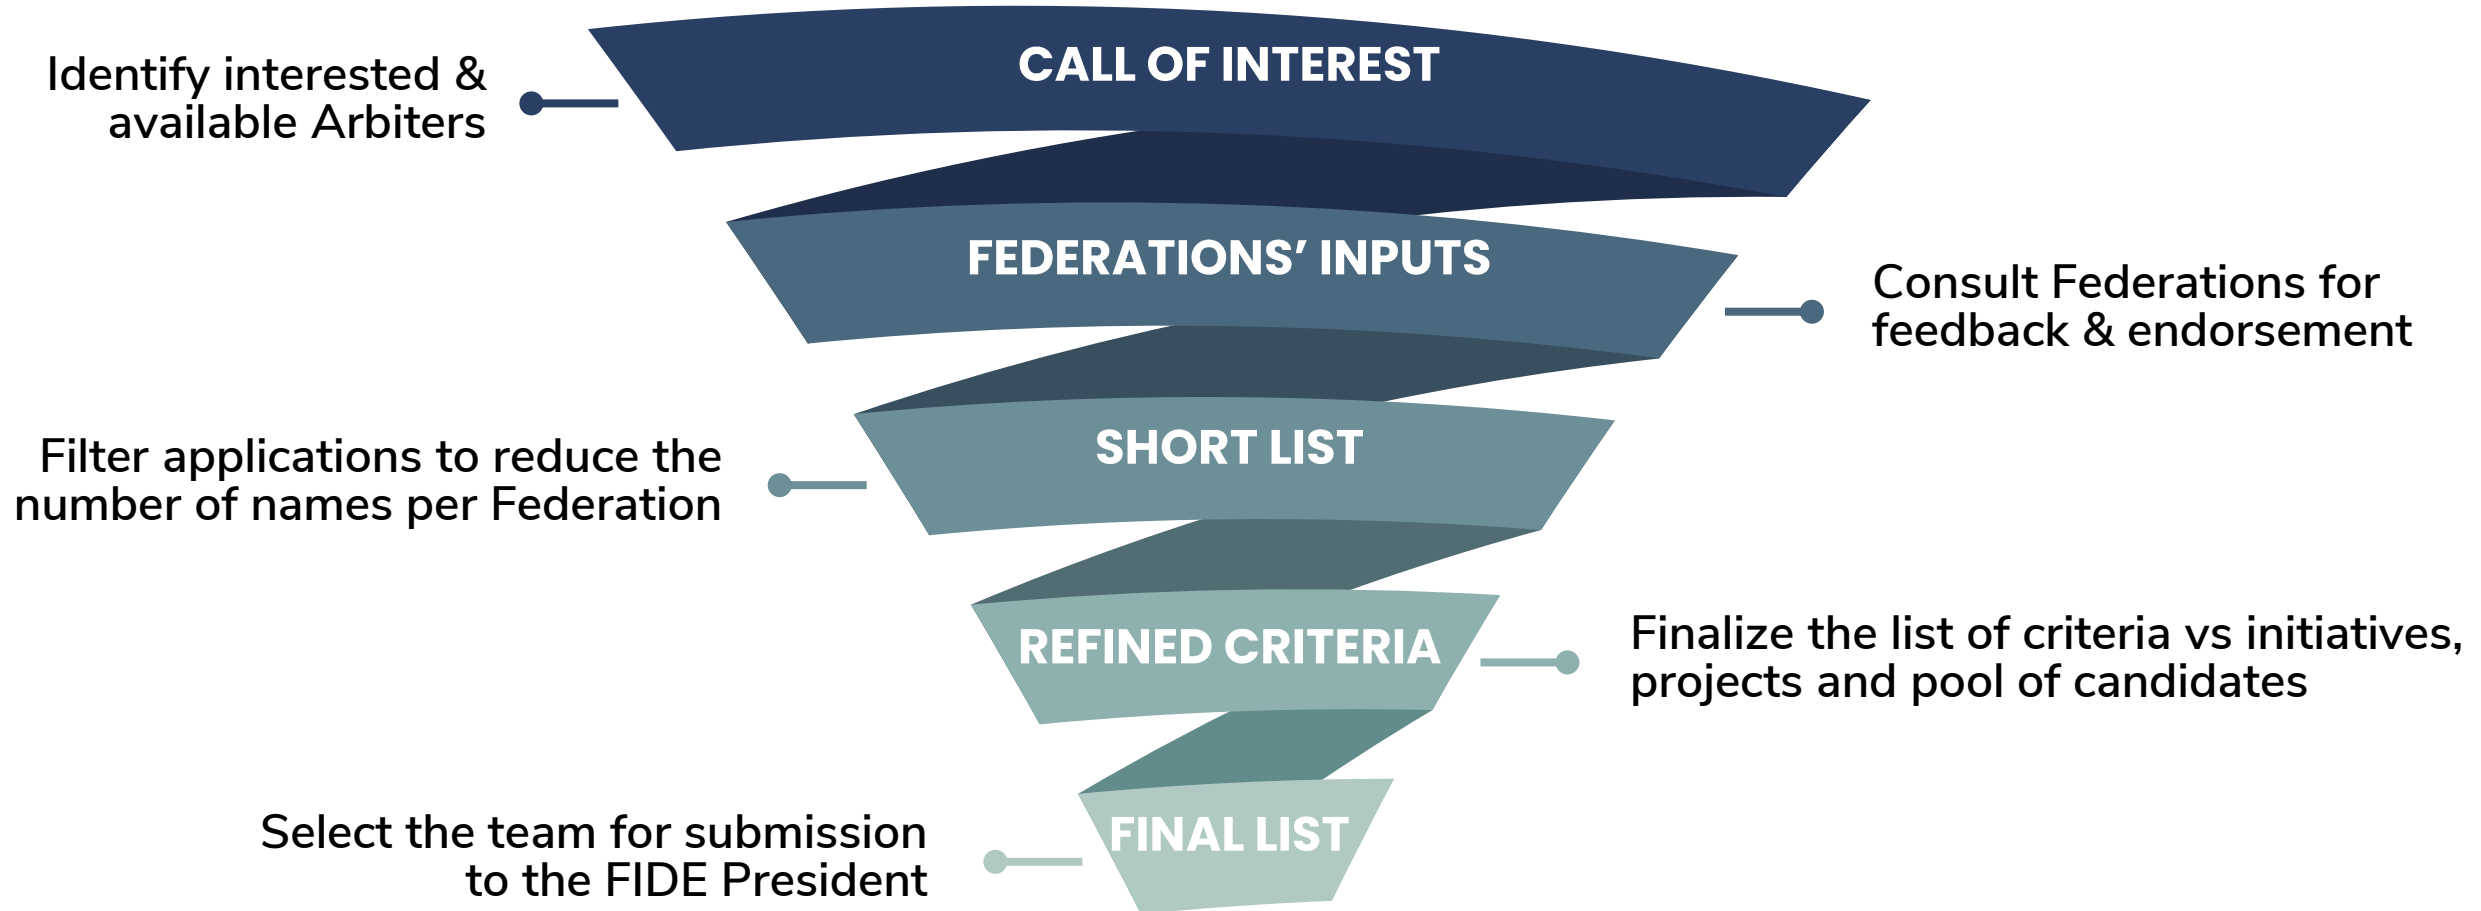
CALL OF INTEREST

Identify interested & available Arbiters

FEDERATIONS' INPUTS

Consult Federations for feedback & endorsement

SHORT LIST

Filter applications to reduce the number of names per Federation

REFINED CRITERIA

Finalize the list of criteria vs initiatives, projects and pool of candidates

FINAL LIST

Select the team for submission to the FIDE President